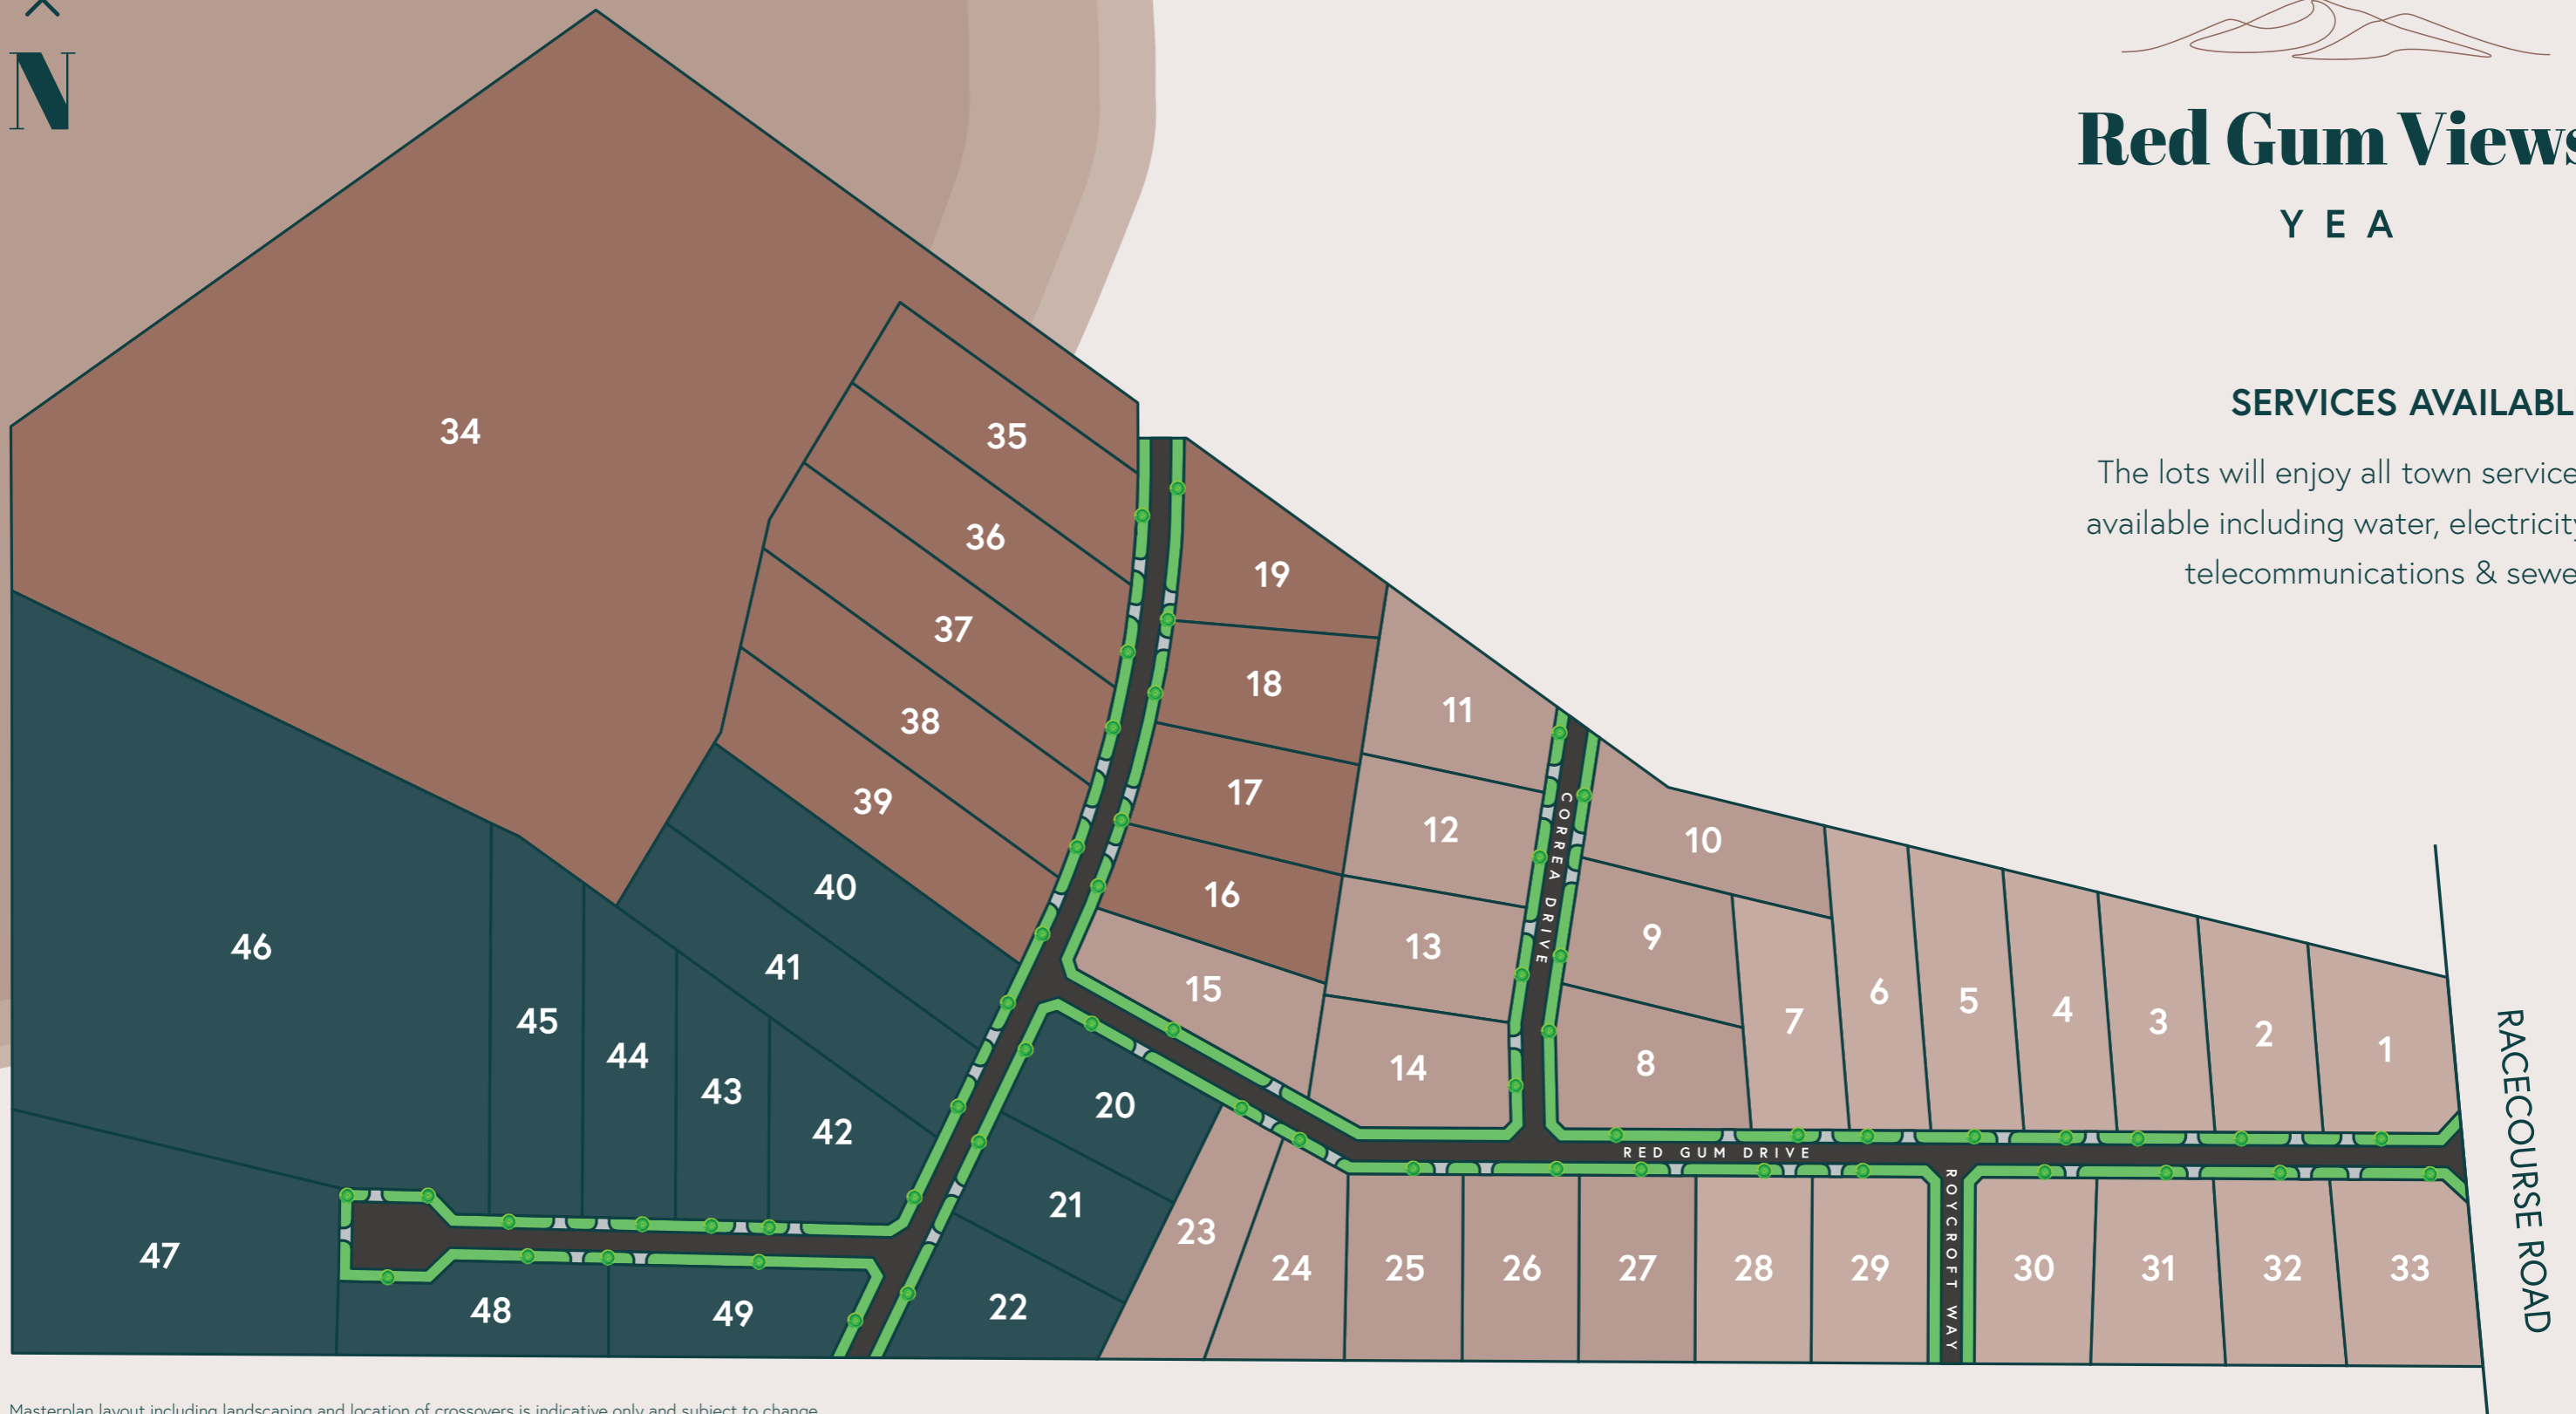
N

Red Gum Views

YEA

SERVICES AVAILABL

The lots will enjoy all town service available including water, electricit telecommunications & sewe

34

35

36

37

38

39

19

18

17

16

11

12

13

14

15

10

9

8

7

6

5

4

3

2

1

40

41

46

45

44

43

42

20

21

22

47

48

49

23

24

25

26

27

28

29

30

31

32

33

CORREA DRIVE

RED GUM DRIVE

ROYCROFT WAY

RACECOURSE ROAD

Masterplan layout including landscaping and location of crossovers is indicative only and subject to change